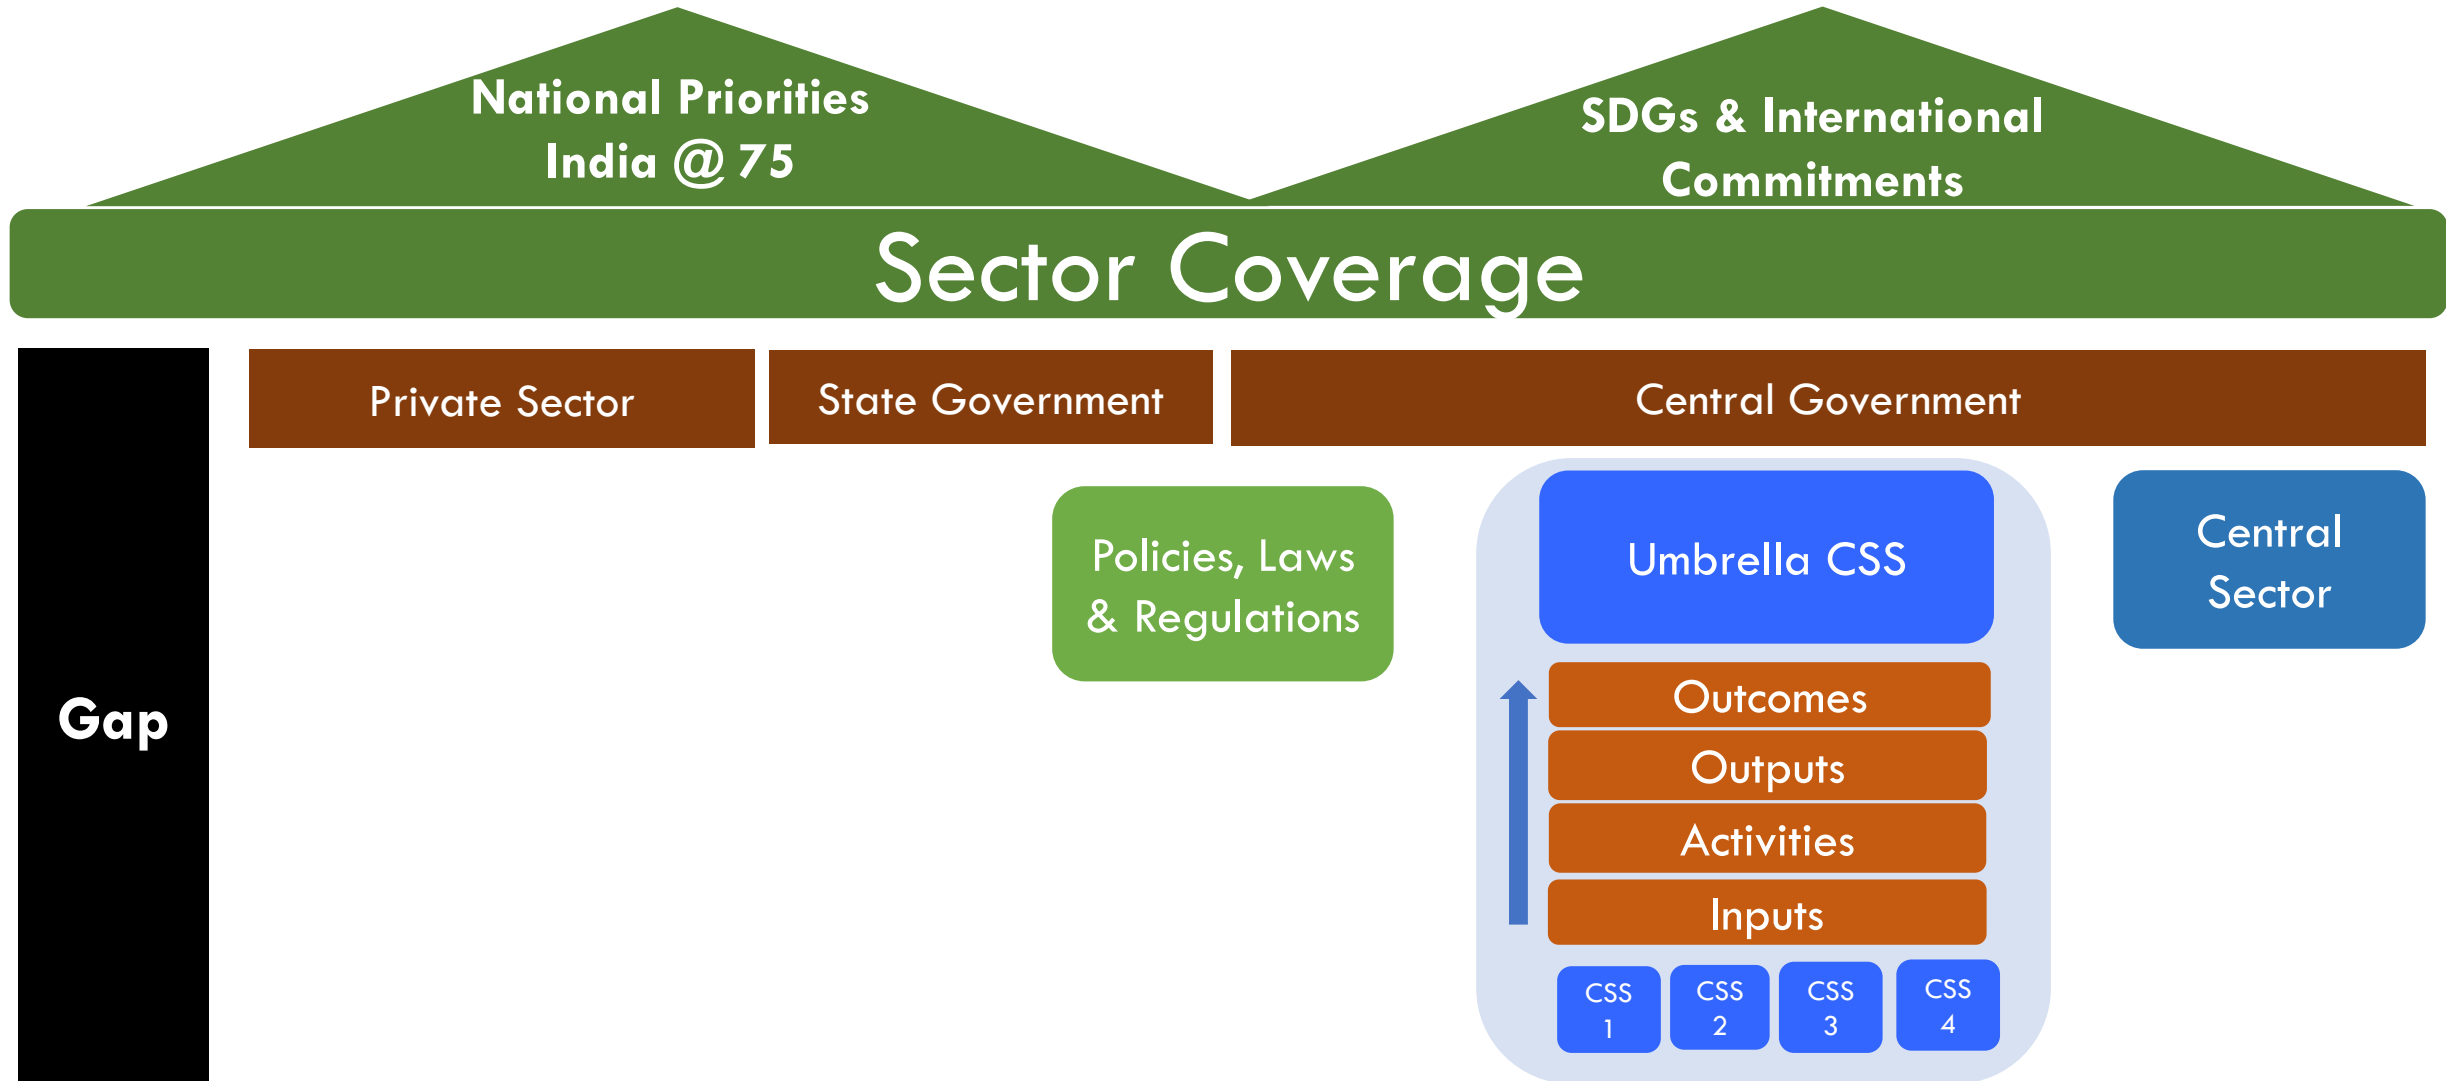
National Priorities
India @ 75

SDGs & International Commitments

Sector Coverage

Gap

Private Sector

State Government

Central Government

Policies, Laws & Regulations

Umbrella CSS

Central Sector

Outcomes

Outputs

Activities

Inputs

CSS 1

CSS 2

CSS 3

CSS 4